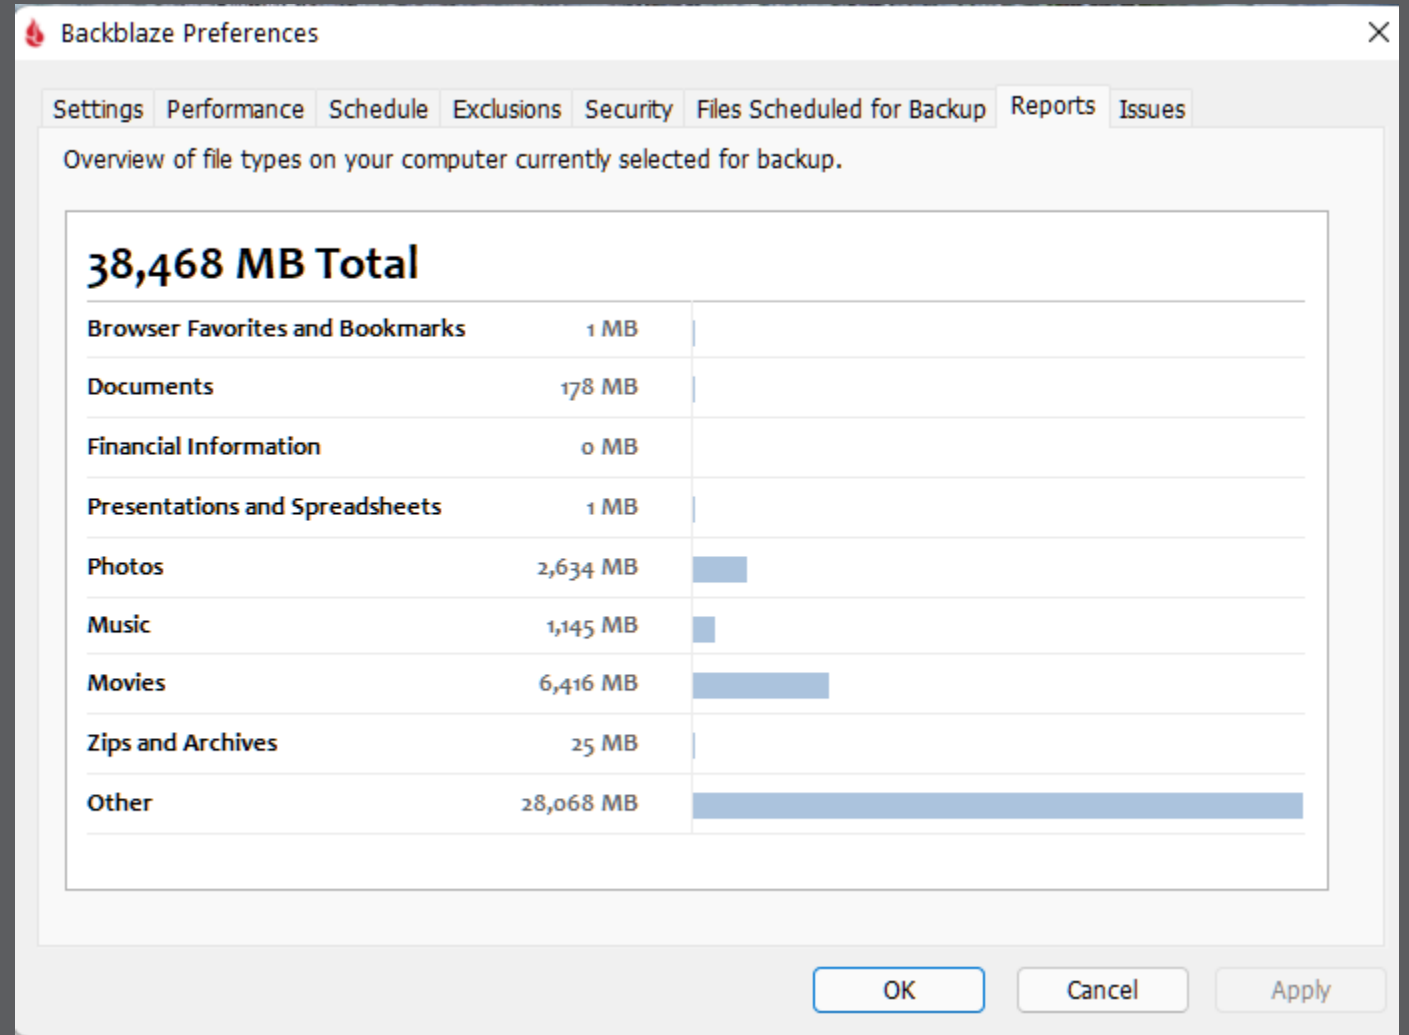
Backblaze Preferences

Settings Performance Schedule Exclusions Security Files Scheduled for Backup Reports Issues

Overview of file types on your computer currently selected for backup.

38,468 MB Total

| | |
|---|---|
| Browser Favorites and Bookmarks | 1 MB |
| Documents | 178 MB |
| Financial Information | 0 MB |
| Presentations and Spreadsheets | 1 MB |
| Photos | 2,634 MB |
| Music | 1,145 MB |
| Movies | 6,416 MB |
| Zips and Archives | 25 MB |
| Other | 28,068 MB |

OK Cancel Apply